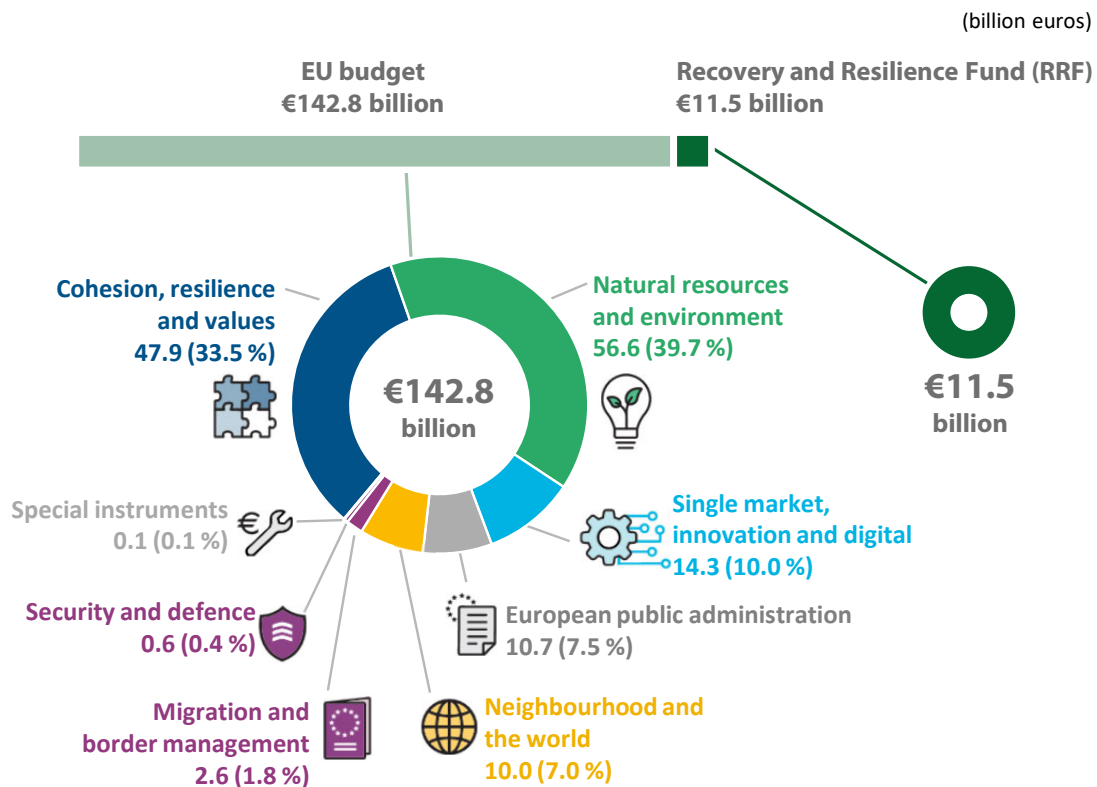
(billion euros)

EU budget
€142.8 billion

Recovery and Resilience Fund (RRF)
€11.5 billion

Cohesion, resilience and values
47.9 (33.5 %)

Natural resources and environment
56.6 (39.7 %)

€142.8 billion

€11.5 billion

Special instruments
0.1 (0.1 %)

Single market, innovation and digital
14.3 (10.0 %)

European public administration
10.7 (7.5 %)

Security and defence
0.6 (0.4 %)

Migration and border management
2.6 (1.8 %)

Neighbourhood and the world
10.0 (7.0 %)